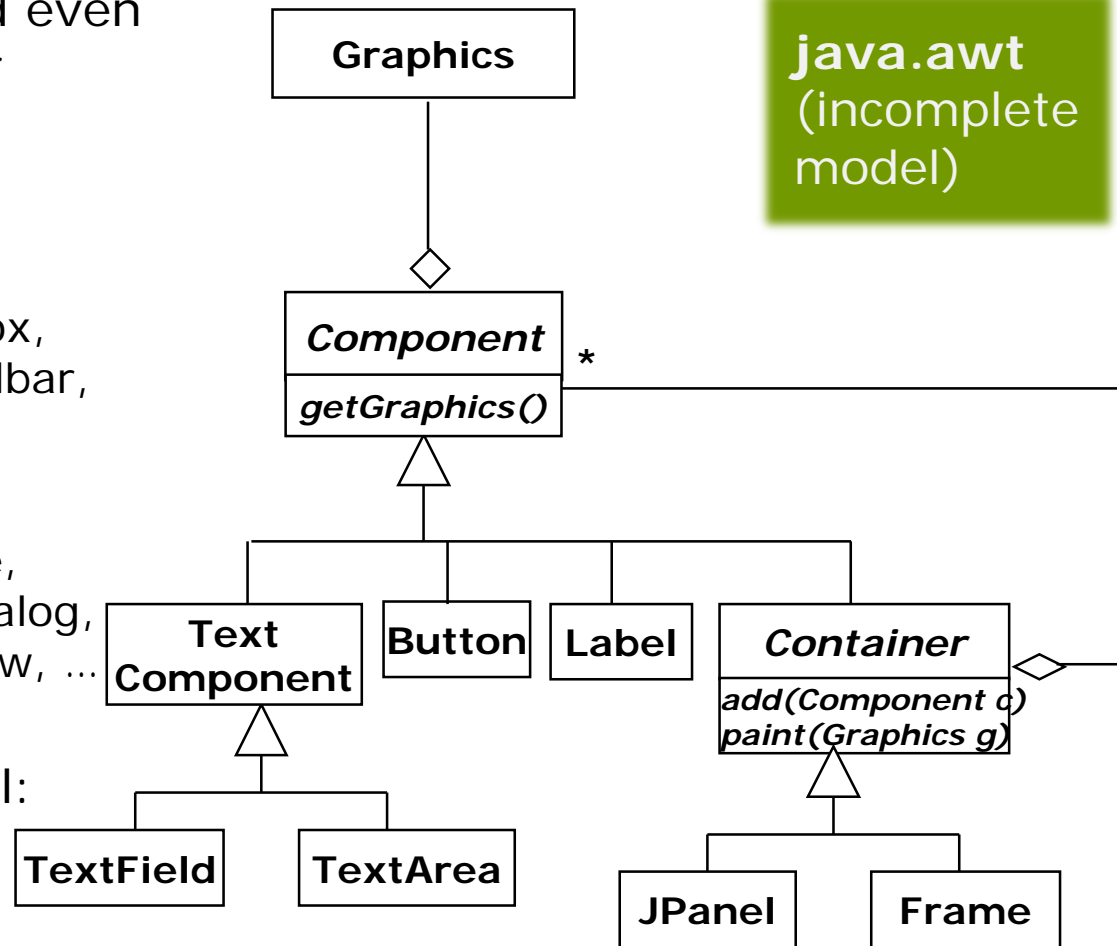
d even
,

ox,
lbar,

e,
alog,
w, ...

l:

java.awt (incomplete model)

Graphics

Component
getGraphics()

*

Text Component

Button

Label

Container
add(Component c)
paint(Graphics g)

TextField

TextArea

JPanel

Frame